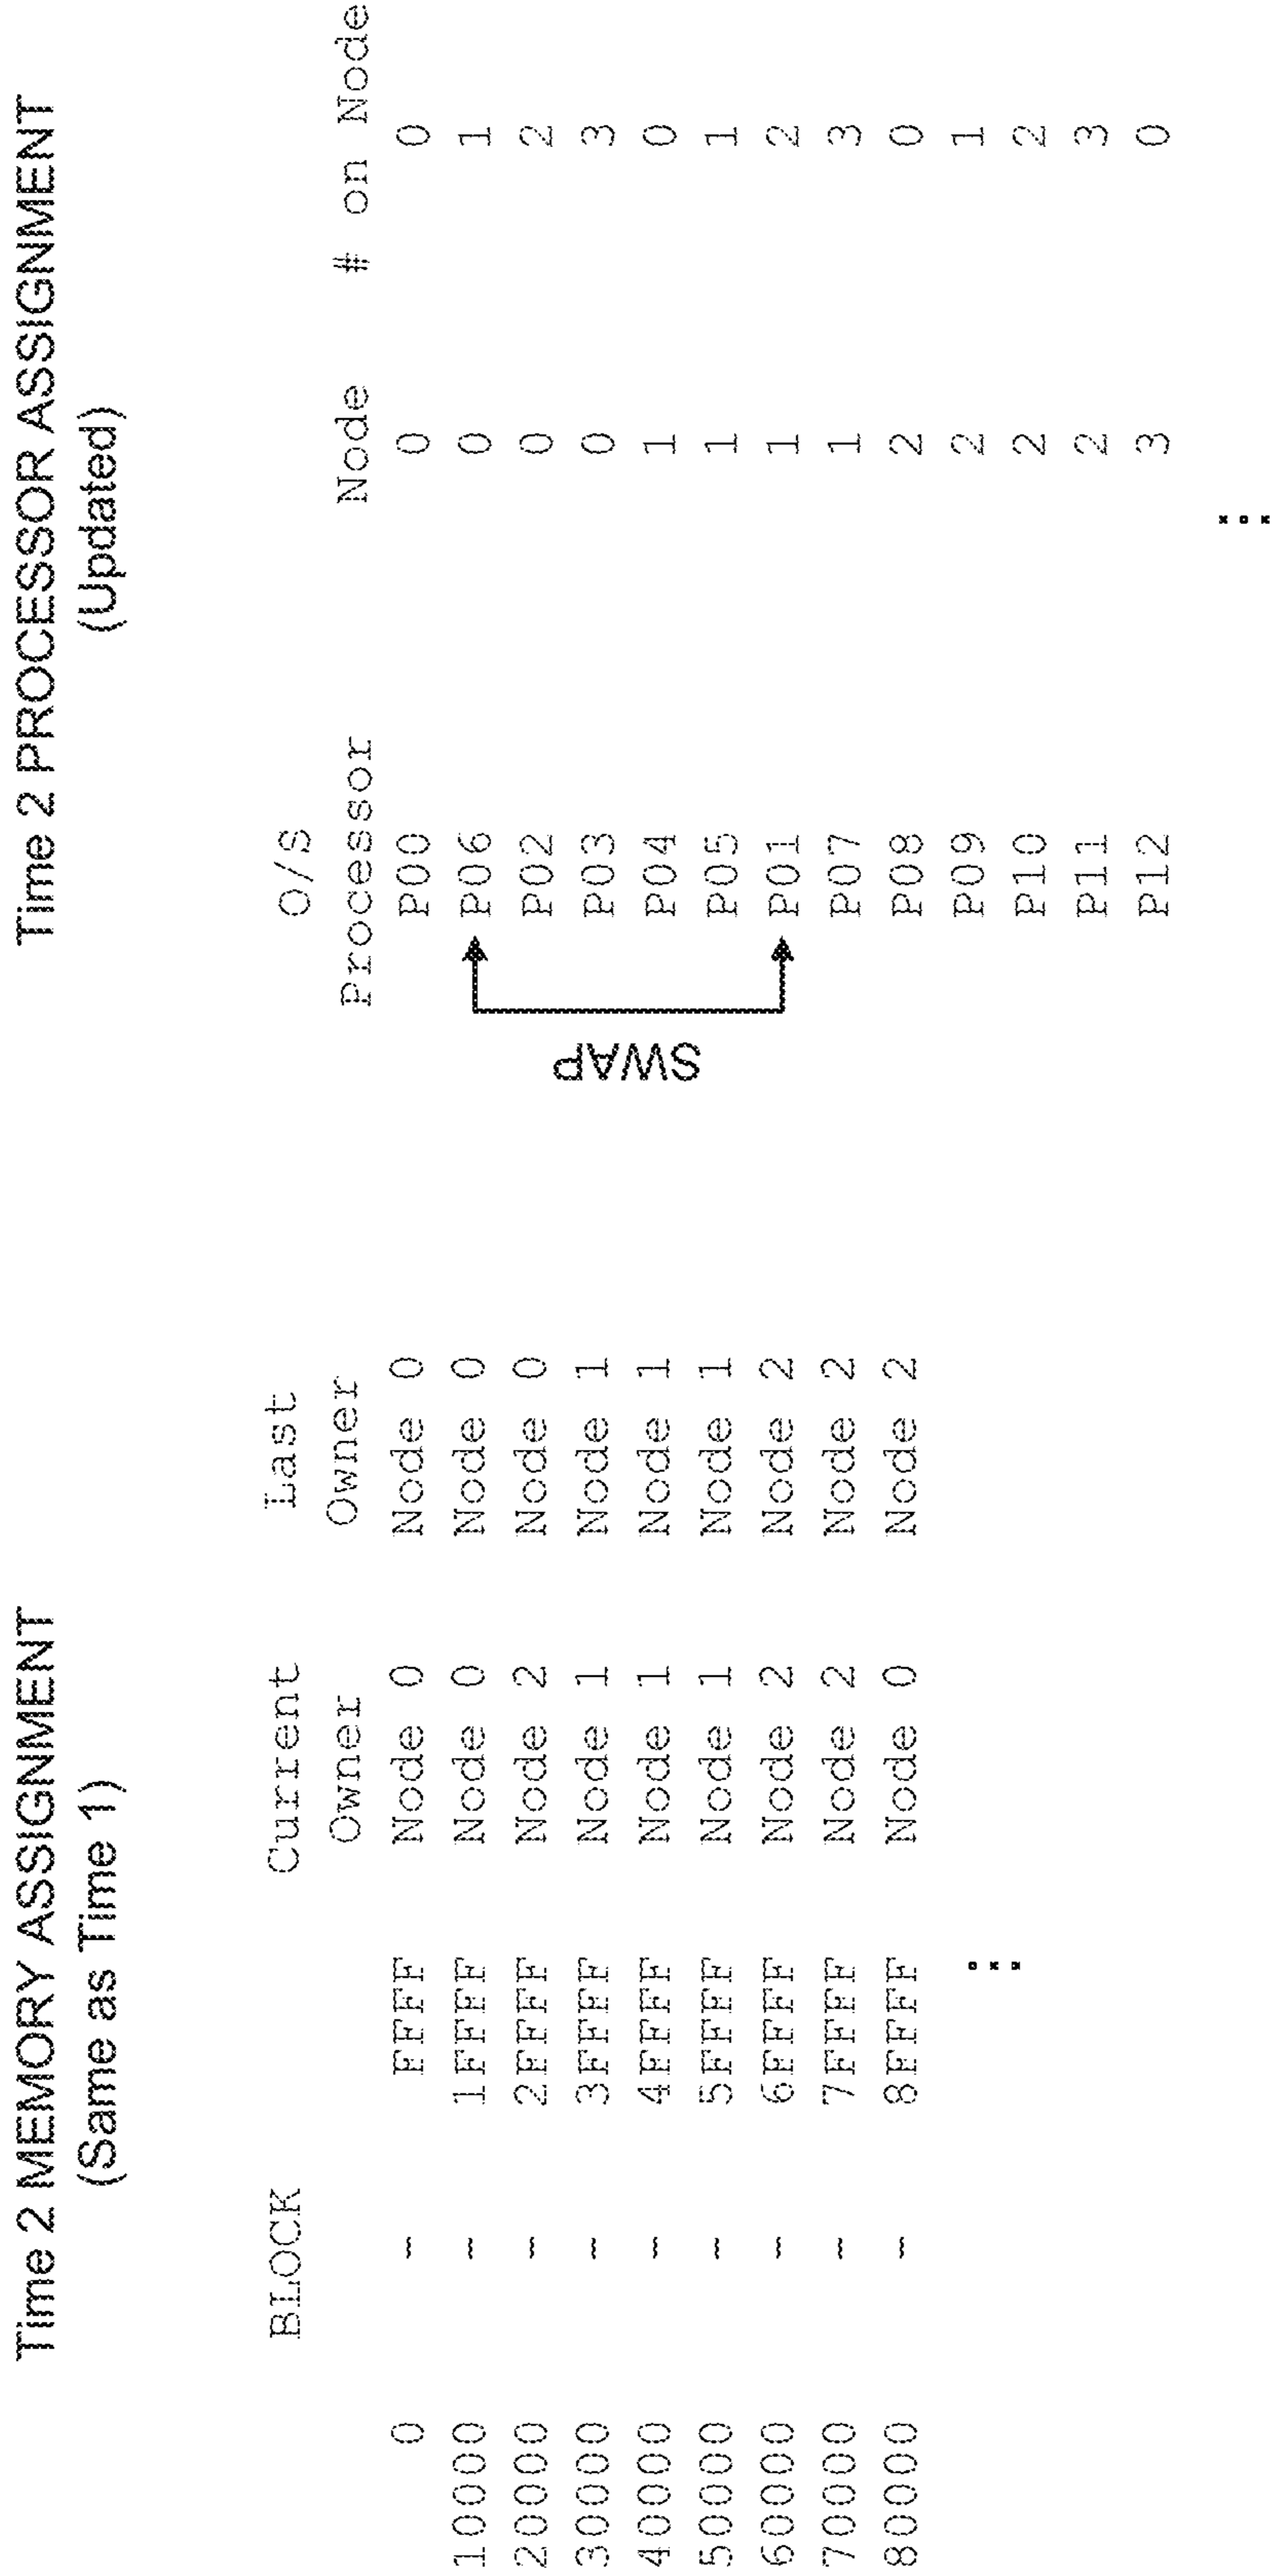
Time 2 MEMORY ASSIGNMENT
(Same as Time 1)

| BLOCK | | Current Owner | Last Owner |
|---|---|---|---|
| 0 – | FFFF | Node 0 | Node 0 |
| 10000 – | 1FFFF | Node 0 | Node 0 |
| 20000 – | 2FFFF | Node 2 | Node 0 |
| 30000 – | 3FFFF | Node 1 | Node 1 |
| 40000 – | 4FFFF | Node 1 | Node 1 |
| 50000 – | 5FFFF | Node 1 | Node 1 |
| 60000 – | 6FFFF | Node 2 | Node 2 |
| 70000 – | 7FFFF | Node 2 | Node 2 |
| 80000 – | 8FFFF | Node 0 | Node 2 |

...

Time 2 PROCESSOR ASSIGNMENT
(Updated)

| O/S Processor | Node | # on Node |
|---|---|---|
| P00 | 0 | 0 |
| P06 | 0 | 1 |
| P02 | 0 | 2 |
| P03 | 0 | 3 |
| P04 | 1 | 0 |
| P05 | 1 | 1 |
| P01 | 1 | 2 |
| P07 | 1 | 3 |
| P08 | 2 | 0 |
| P09 | 2 | 1 |
| P10 | 2 | 2 |
| P11 | 2 | 3 |
| P12 | 3 | 0 |

SWAP

...